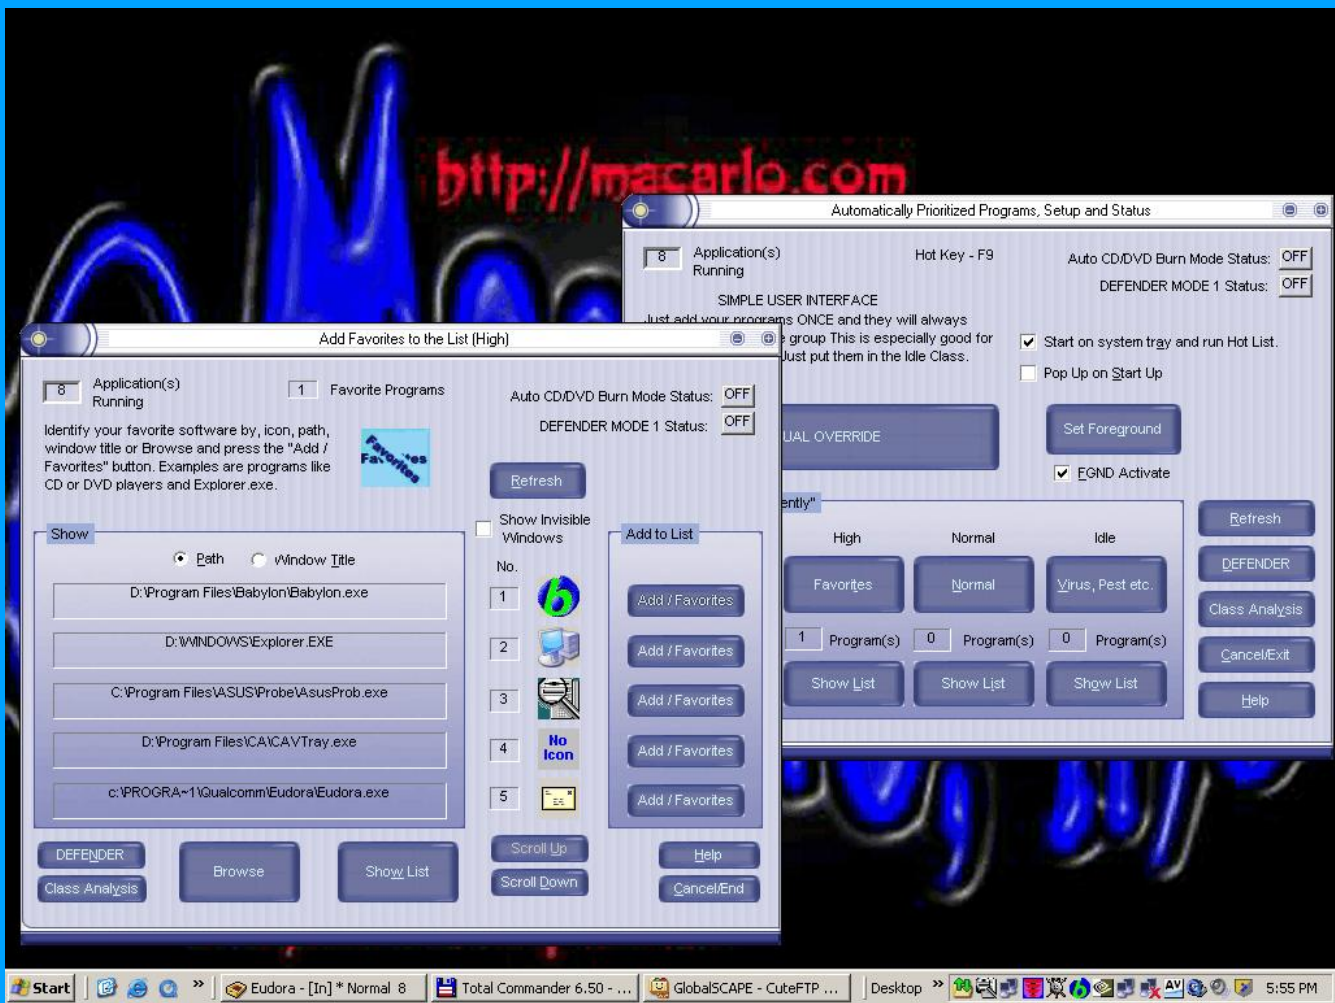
http://macarlo.com

Automatically Prioritized Programs, Setup and Status

8 Application(s) Running

Hot Key - F9

Auto CD/DVD Burn Mode Status: OFF

DEFENDER MODE 1 Status: OFF

SIMPLE USER INTERFACE
Just add your programs ONCE and they will always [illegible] group This is especially good for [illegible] Just put them in the Idle Class.

Start on system tray and run Hot List.

Pop Up on Start Up

UAL OVERRIDE

Set Foreground

FGND Activate

ently"

High

Normal

Idle

Favorites

Normal

Virus, Pest etc.

1 Program(s)

0 Program(s)

0 Program(s)

Show List

Show List

Show List

Refresh

DEFENDER

Class Analysis

Cancel/Exit

Help

Add Favorites to the List (High)

8 Application(s) Running

1 Favorite Programs

Auto CD/DVD Burn Mode Status: OFF

DEFENDER MODE 1 Status: OFF

Identify your favorite software by, icon, path, window title or Browse and press the "Add / Favorites" button. Examples are programs like CD or DVD players and Explorer.exe.

Favorites

Refresh

Show Invisible Windows

Show

Path

Window Title

No.

Add to List

D:\Program Files\Babylon\Babylon.exe

1

Add / Favorites

D:\WINDOWS\Explorer.EXE

2

Add / Favorites

C:\Program Files\ASUS\Probe\AsusProb.exe

3

Add / Favorites

D:\Program Files\CA\CAVTray.exe

4

No Icon

Add / Favorites

c:\PROGRA~1\Qualcomm\Eudora\Eudora.exe

5

Add / Favorites

DEFENDER

Class Analysis

Browse

Show List

Scroll Up

Scroll Down

Help

Cancel/End

Start

Eudora - [In] * Normal 8

Total Commander 6.50 - ...

GlobalSCAPE - CuteFTP ...

Desktop

5:55 PM